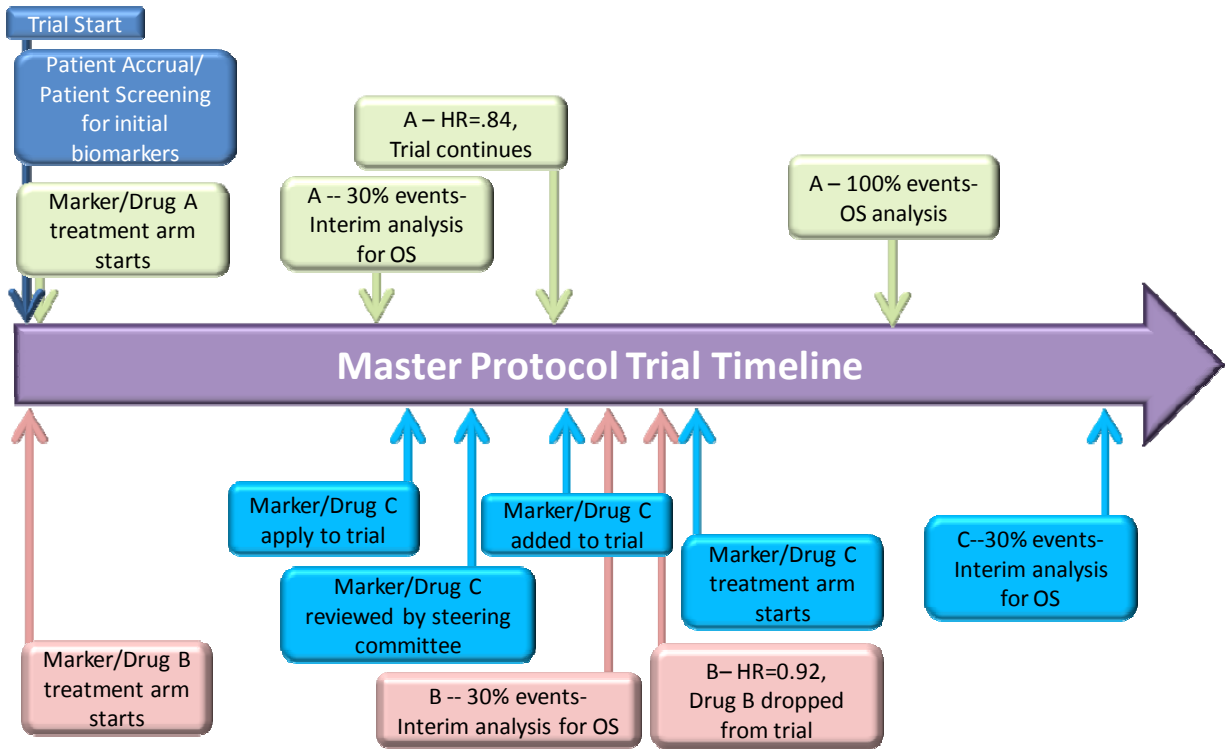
Trial Start

Patient Accrual/ Patient Screening for initial biomarkers

Marker/Drug A treatment arm starts

A -- 30% events- Interim analysis for OS

A – HR=.84, Trial continues

A – 100% events- OS analysis

Master Protocol Trial Timeline

Marker/Drug C apply to trial

Marker/Drug C reviewed by steering committee

Marker/Drug C added to trial

Marker/Drug C treatment arm starts

C--30% events- Interim analysis for OS

Marker/Drug B treatment arm starts

B -- 30% events- Interim analysis for OS

B– HR=0.92, Drug B dropped from trial